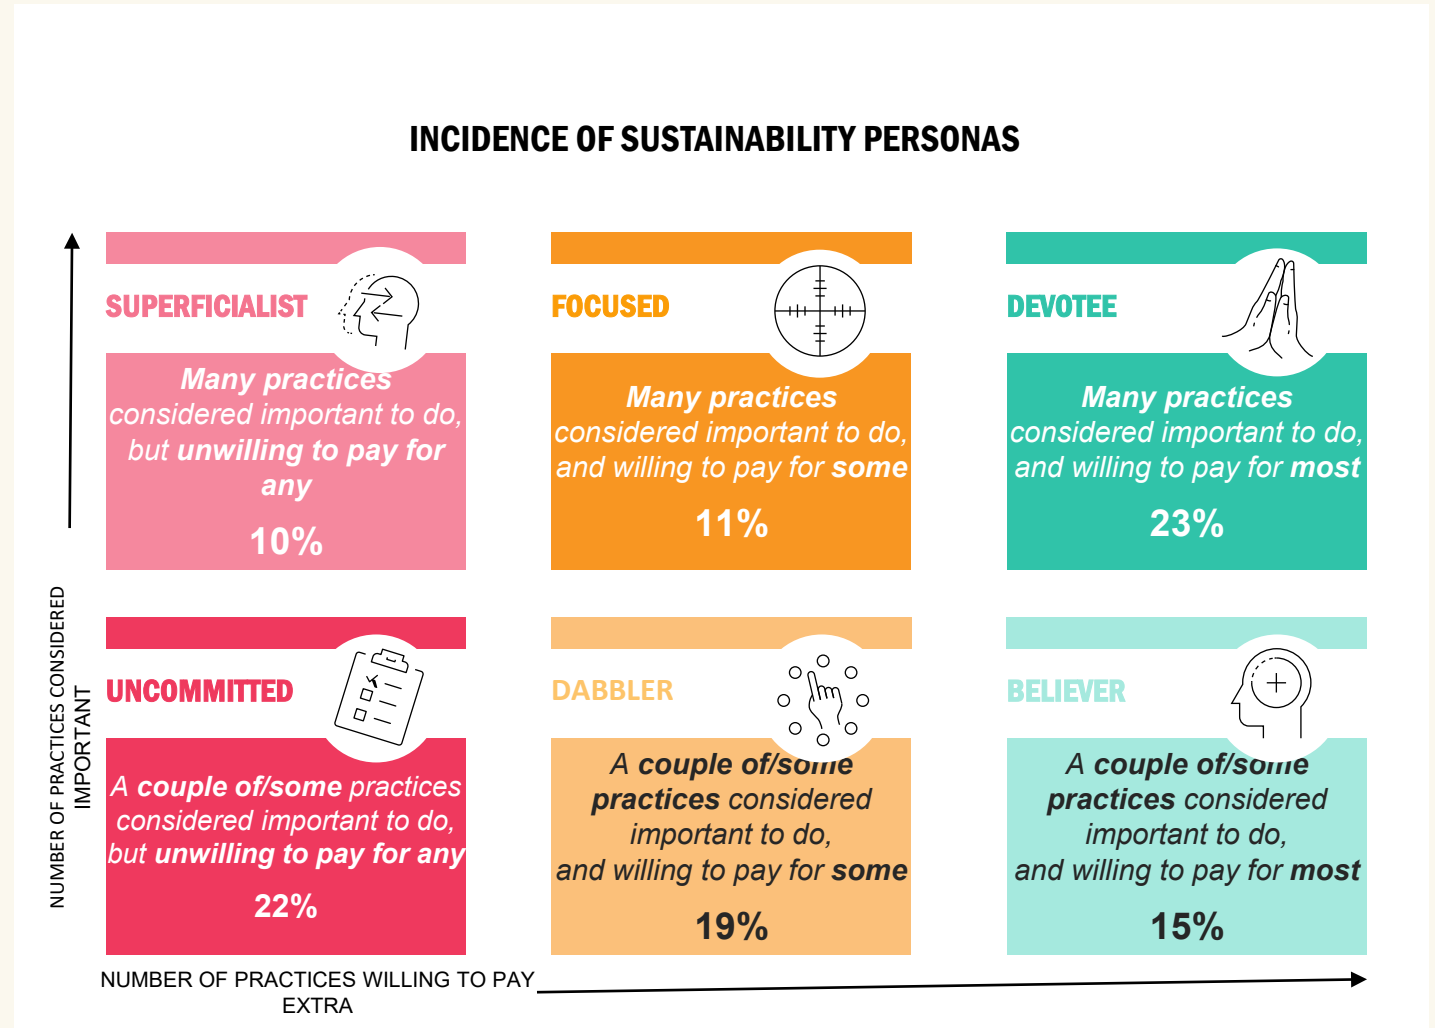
INCIDENCE OF SUSTAINABILITY PERSONAS

SUPERFICIALIST

Many practices considered important to do, but unwilling to pay for any

10%

FOCUSED

Many practices considered important to do, and willing to pay for some

11%

DEVOTEE

Many practices considered important to do, and willing to pay for most

23%

UNCOMMITTED

A couple of/some practices considered important to do, but unwilling to pay for any

22%

DABBLER

A couple of/some practices considered important to do, and willing to pay for some

19%

BELIEVER

A couple of/some practices considered important to do, and willing to pay for most

15%

NUMBER OF PRACTICES CONSIDERED IMPORTANT

NUMBER OF PRACTICES WILLING TO PAY EXTRA